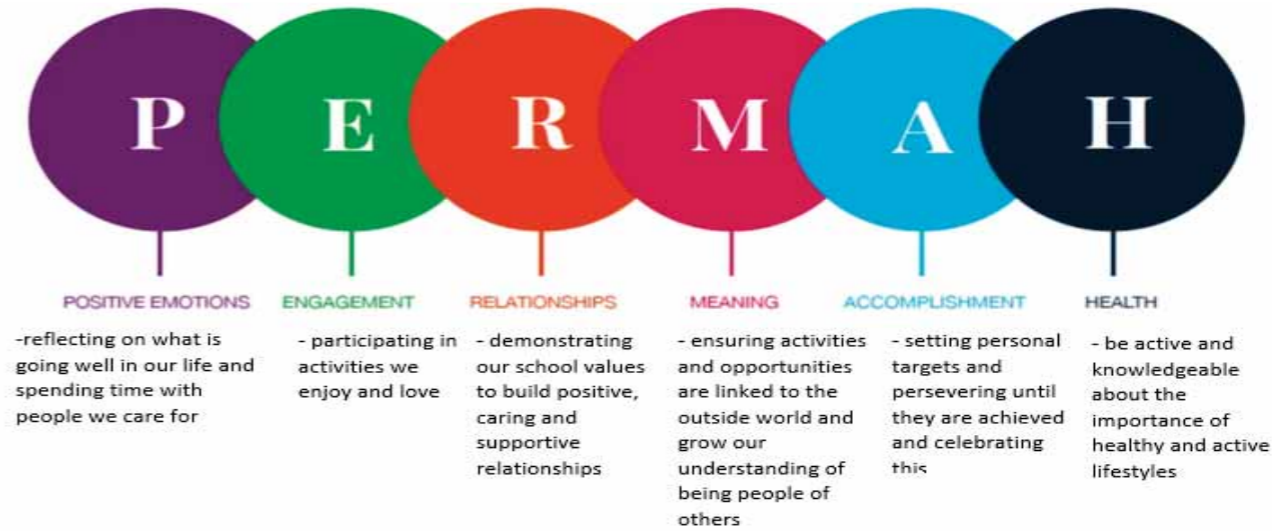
P E R M A H

POSITIVE EMOTIONS
-reflecting on what is going well in our life and spending time with people we care for

ENGAGEMENT
- participating in activities we enjoy and love

RELATIONSHIPS
- demonstrating our school values to build positive, caring and supportive relationships

MEANING
- ensuring activities and opportunities are linked to the outside world and grow our understanding of being people of others

ACCOMPLISHMENT
- setting personal targets and persevering until they are achieved and celebrating this

HEALTH
- be active and knowledgeable about the importance of healthy and active lifestyles